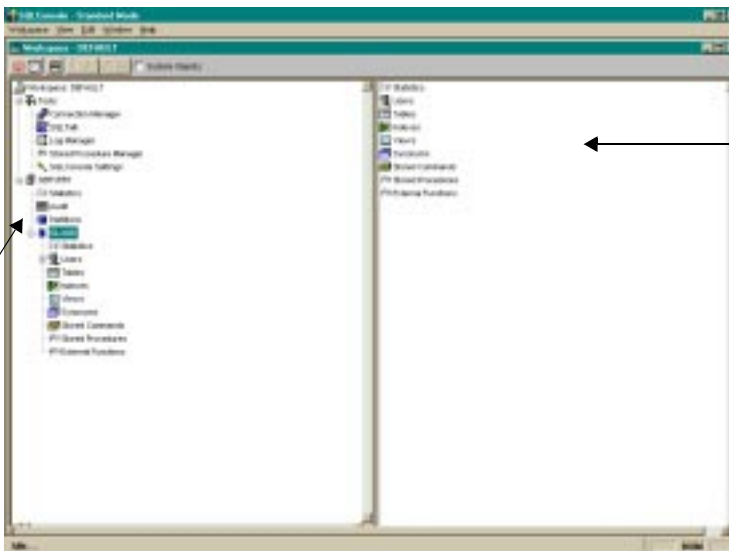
SQL Console - Standard Mode
Workspace View Edit Window Help
Workspace - DEFAULT
Isolate Objects
Workspace: DEFAULT
Tools
Connection Manager
SQL Talk
Log Manager
Stored Procedure Manager
SQL Console Settings
SERVER
Statistics
Audit
Databases
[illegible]
Statistics
Users
Tables
Indexes
Views
Synonyms
Stored Commands
Stored Procedures
External Functions
Statistics
Users
Tables
Indexes
Views
Synonyms
Stored Commands
Stored Procedures
External Functions
Idle